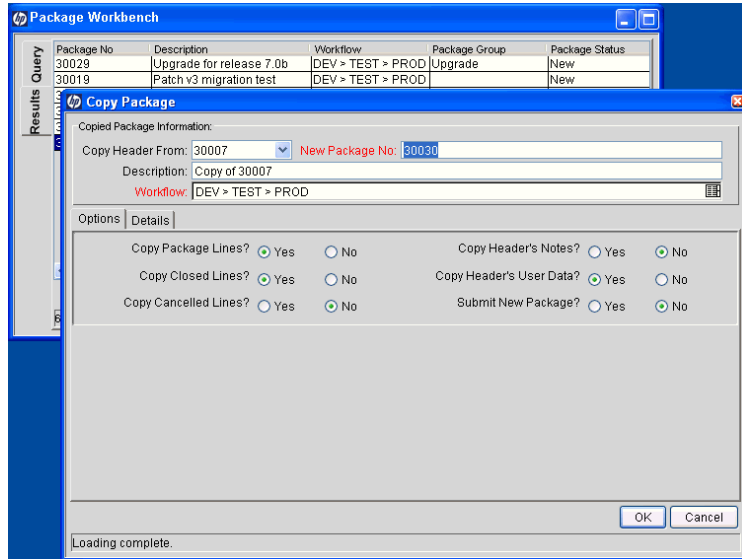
Package Workbench

Query

Results

| Package No | Description | Workflow | Package Group | Package Status |
|---|---|---|---|---|
| 30029 | Upgrade for release 7.0b | DEV > TEST > PROD | Upgrade | New |
| 30019 | Patch v3 migration test | DEV > TEST > PROD | | New |

Copy Package

Copied Package Information:

Copy Header From: 30007 New Package No: 30030

Description: Copy of 30007

Workflow: DEV > TEST > PROD

Options | Details

Copy Package Lines? Yes No
Copy Header's Notes? Yes No
Copy Closed Lines? Yes No
Copy Header's User Data? Yes No
Copy Cancelled Lines? Yes No
Submit New Package? Yes No

OK Cancel

Loading complete.